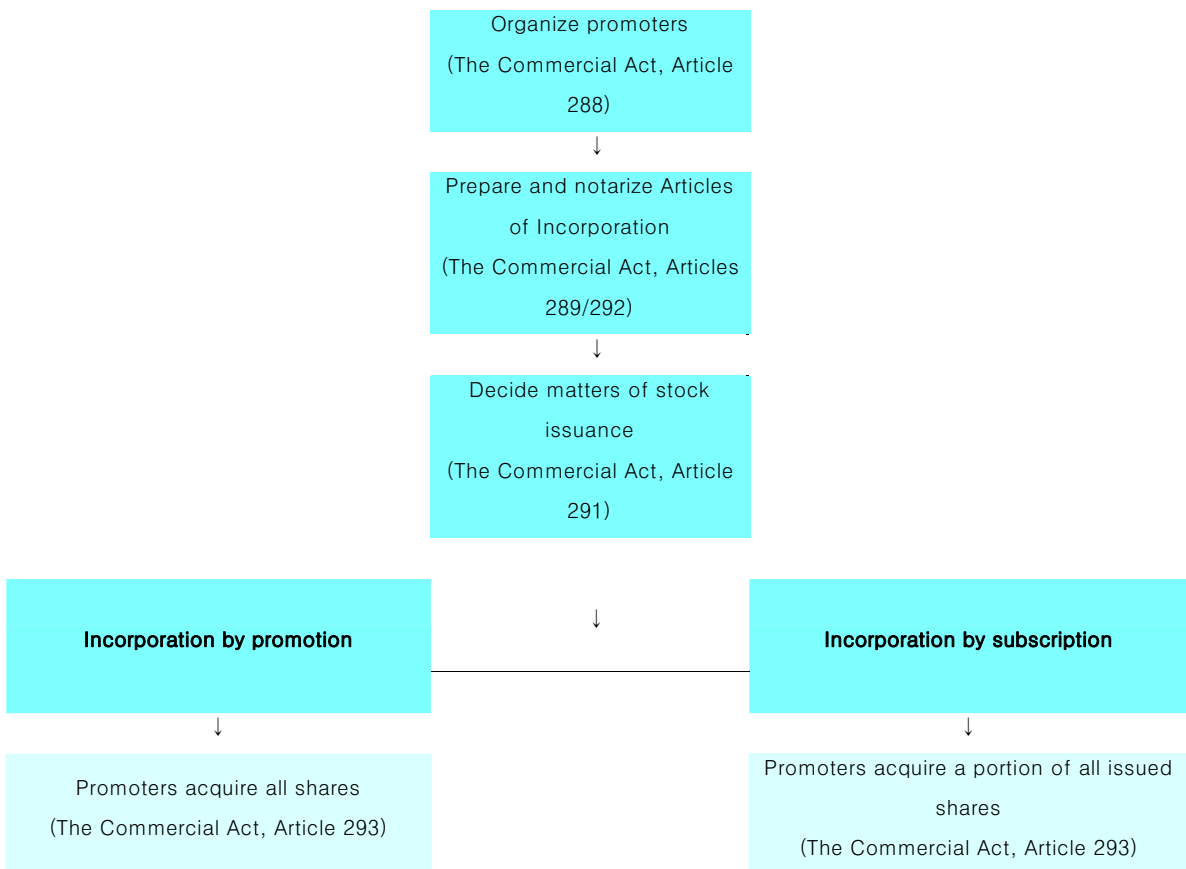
Organize promoters
(The Commercial Act, Article 288)

↓

Prepare and notarize Articles of Incorporation
(The Commercial Act, Articles 289/292)

↓

Decide matters of stock issuance
(The Commercial Act, Article 291)

Incorporation by promotion

↓

Incorporation by subscription

↓

↓

Promoters acquire all shares
(The Commercial Act, Article 293)

Promoters acquire a portion of all issued shares
(The Commercial Act, Article 293)